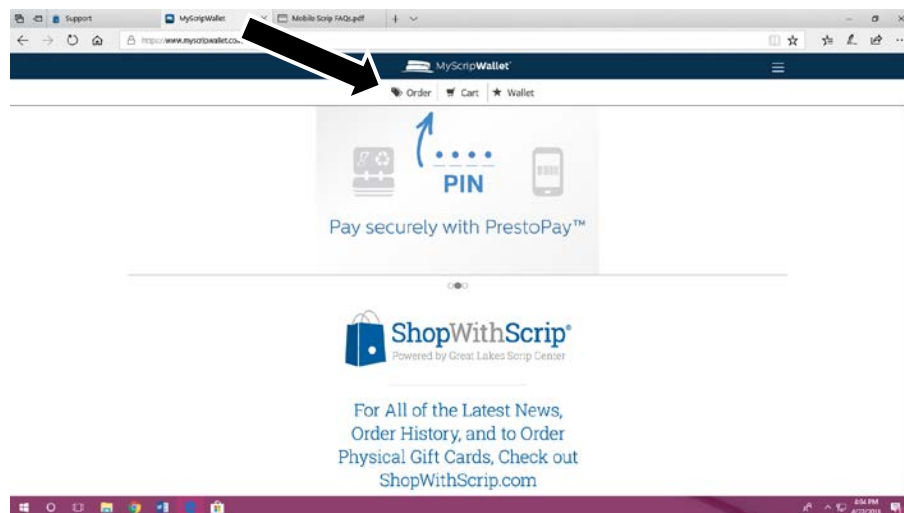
Support

MyScripWallet

Mobile Scrip FAQs.pdf

https://www.myscripwallet.co...

MyScripWallet

Order | Cart | Wallet

PIN

Pay securely with PrestoPay™

ShopWithScrip®

Powered by Great Lakes Scrip Center

For All of the Latest News, Order History, and to Order Physical Gift Cards, Check out ShopWithScrip.com

8:04 PM